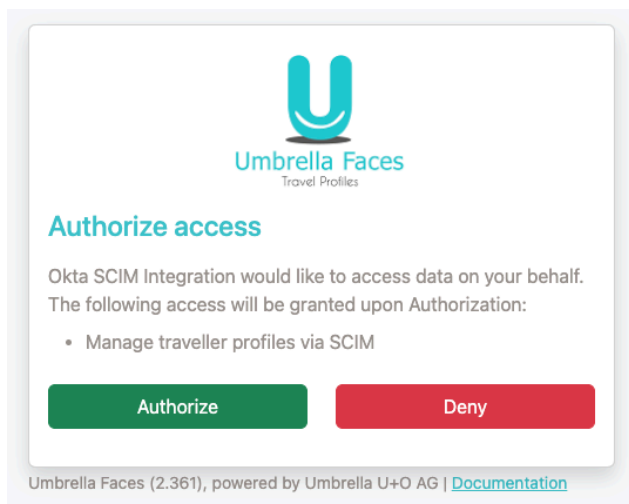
Umbrella Faces
Travel Profiles

Authorize access

Okta SCIM Integration would like to access data on your behalf. The following access will be granted upon Authorization:

• Manage traveller profiles via SCIM

Authorize

Deny

Umbrella Faces (2.361), powered by Umbrella U+O AG | Documentation